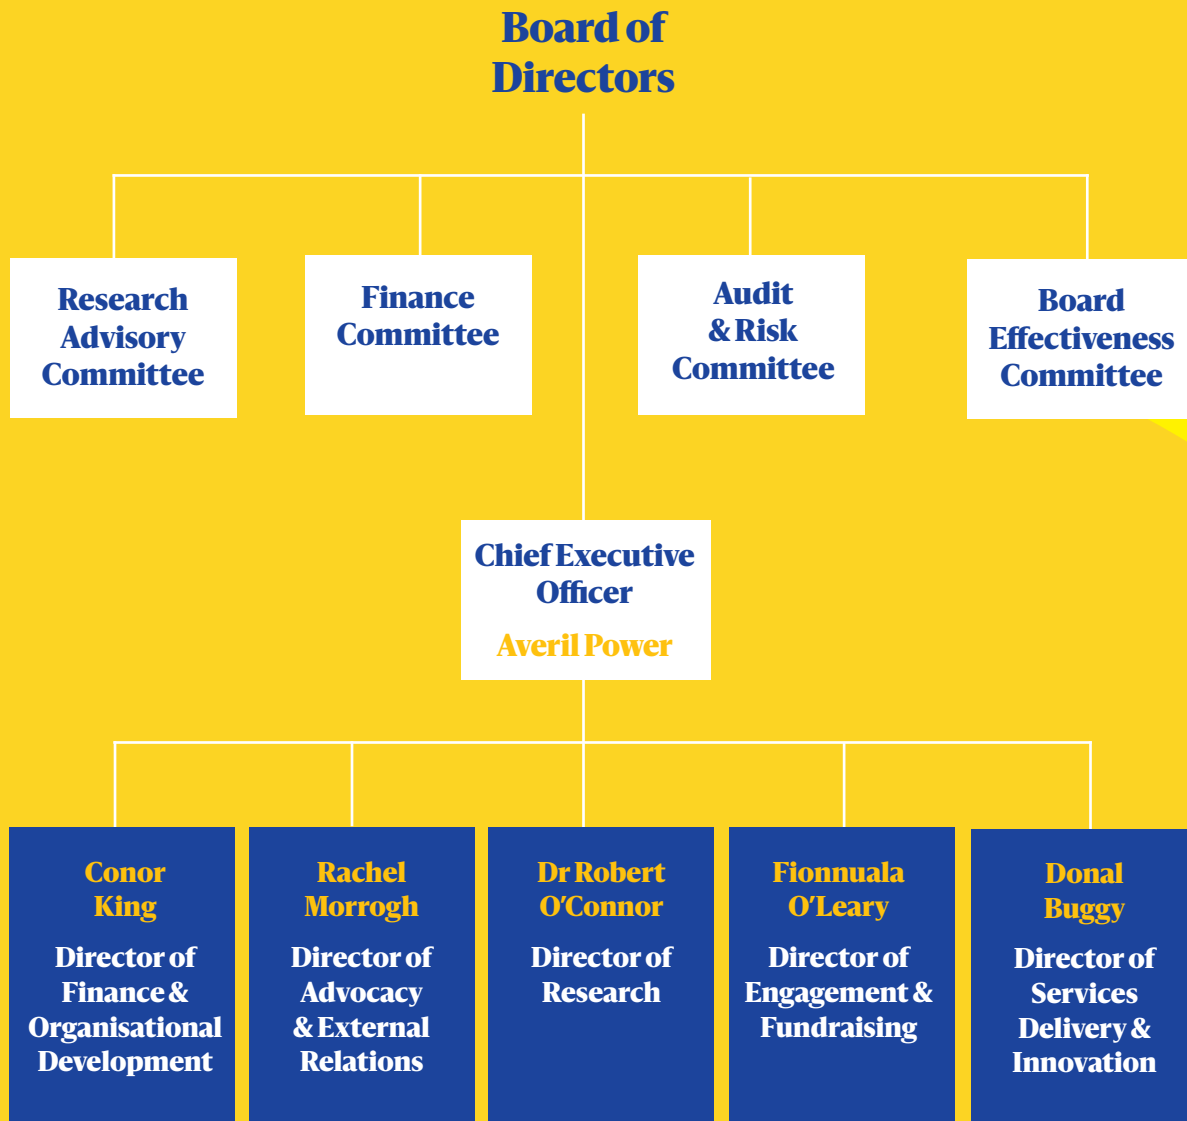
Board of Directors

Research Advisory Committee

Finance Committee

Audit & Risk Committee

Board Effectiveness Committee

Chief Executive Officer

Averil Power

Conor King

Director of Finance & Organisational Development

Rachel Morrogh

Director of Advocacy & External Relations

Dr Robert O'Connor

Director of Research

Fionnuala O'Leary

Director of Engagement & Fundraising

Donal Buggy

Director of Services Delivery & Innovation